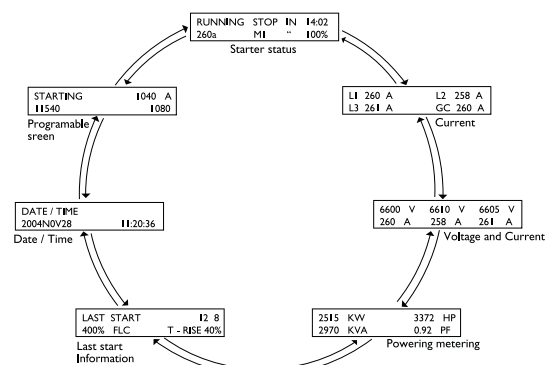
RUNNING STOP IN 14:02
260a MI " 100%
Starter status

L1 260 A L2 258 A
L3 261 A GC 260 A
Current

6600 V 6610 V 6605 V
260 A 258 A 261 A
Voltage and Current

2515 KW 3372 HP
2970 KVA 0.92 PF
Powering metering

LAST START 12 8
400% FLC T - RISE 40%
Last start Information

DATE / TIME
2004N0V28 11:20:36
Date / Time

STARTING 1040 A
11540 1080
Programable sreen